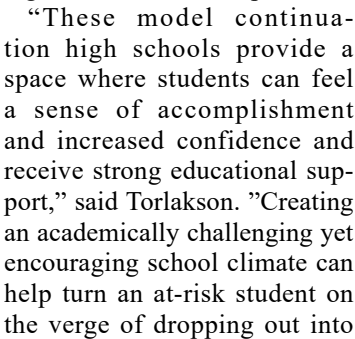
“These model continuation high schools provide a space where students can feel a sense of accomplishment and increased confidence and receive strong educational support,” said Torlakson. ”Creating an academically challenging yet encouraging school climate can help turn an at-risk student on the verge of dropping out into